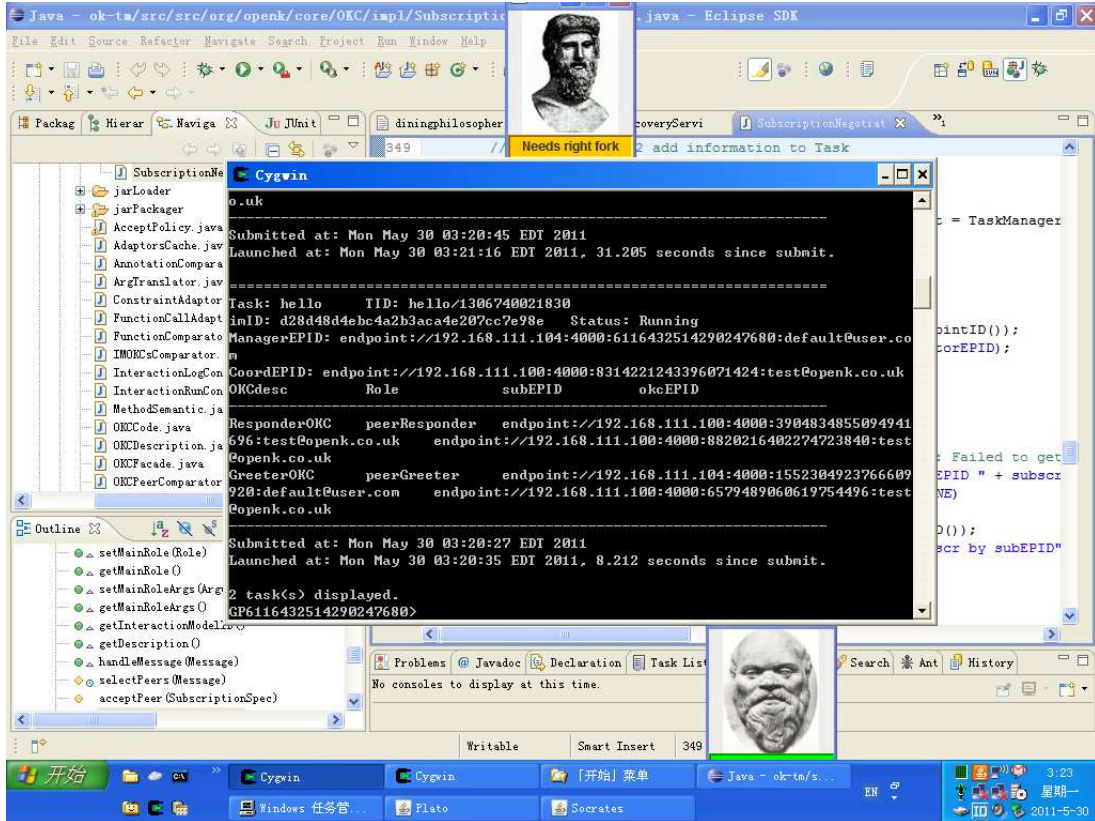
Java - ok-tm/src/src/org/openk/core/OKC/impl/Subscriptic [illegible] .java - Eclipse SDK

File Edit Source Refactor Navigate Search Project Run Window Help

Packag Hierar Naviga JUnit

diningphilosopher coveryServi SubscriptionNegotiat

349 // Needs right fork 2 add information to Task

SubscriptionNe
jarLoader
jarPackager
AcceptPolicy.java
AdaptorsCache.jav
AnnotationCompara
ArgTranslator.jav
ConstraintAdaptor
FunctionCallAdapt
FunctionComparato
IMOKCsComparator.
InteractionLogCon
InteractionRunCon
MethodSemantic.ja
OKCCode.java
OKCDescription.ja
OKCFacade.java
OKCPeerComparator

Outline
setMainRole(Role)
getMainRole()
setMainRoleArgs(Arg
getMainRoleArgs()
getInteractionModel
getDescription()
handleMessage(Message)
selectPeers(Message)
acceptPeer(SubscriptionSpec)

Cygwin

o.uk

Submitted at: Mon May 30 03:20:45 EDT 2011
Launched at: Mon May 30 03:21:16 EDT 2011, 31.205 seconds since submit.

Task: hello TID: hello/1306740021830
imID: d28d48d4ebc4a2b3aca4e207cc7e98e Status: Running
ManagerEPID: endpoint://192.168.111.104:4000:6116432514290247680:default@user.com
CoordEPID: endpoint://192.168.111.100:4000:8314221243396071424:test@openk.co.uk
OKCdesc Role subEPID okcEPID

ResponderOKC peerResponder endpoint://192.168.111.100:4000:3904834855094941696:test@openk.co.uk endpoint://192.168.111.100:4000:8820216402274723840:test@openk.co.uk
GreeterOKC peerGreeter endpoint://192.168.111.104:4000:1552304923766609920:default@user.com endpoint://192.168.111.100:4000:6579489060619754496:test@openk.co.uk

Submitted at: Mon May 30 03:20:27 EDT 2011
Launched at: Mon May 30 03:20:35 EDT 2011, 8.212 seconds since submit.

2 task(s) displayed.
GP6116432514290247680>

c = TaskManager
pintID());
torEPID);
: Failed to get
EPID " + subscr
NE)
D());
scr by subEPID"

Problems @ Javadoc Declaration Task List Search Ant History
No consoles to display at this time.

Writable Smart Insert 349

开始 Cygwin Cygwin 「开始」菜单 Java - ok-tm/s... EN 3:23 星期一 2011-5-30
Windows 任务管... Plato Socrates